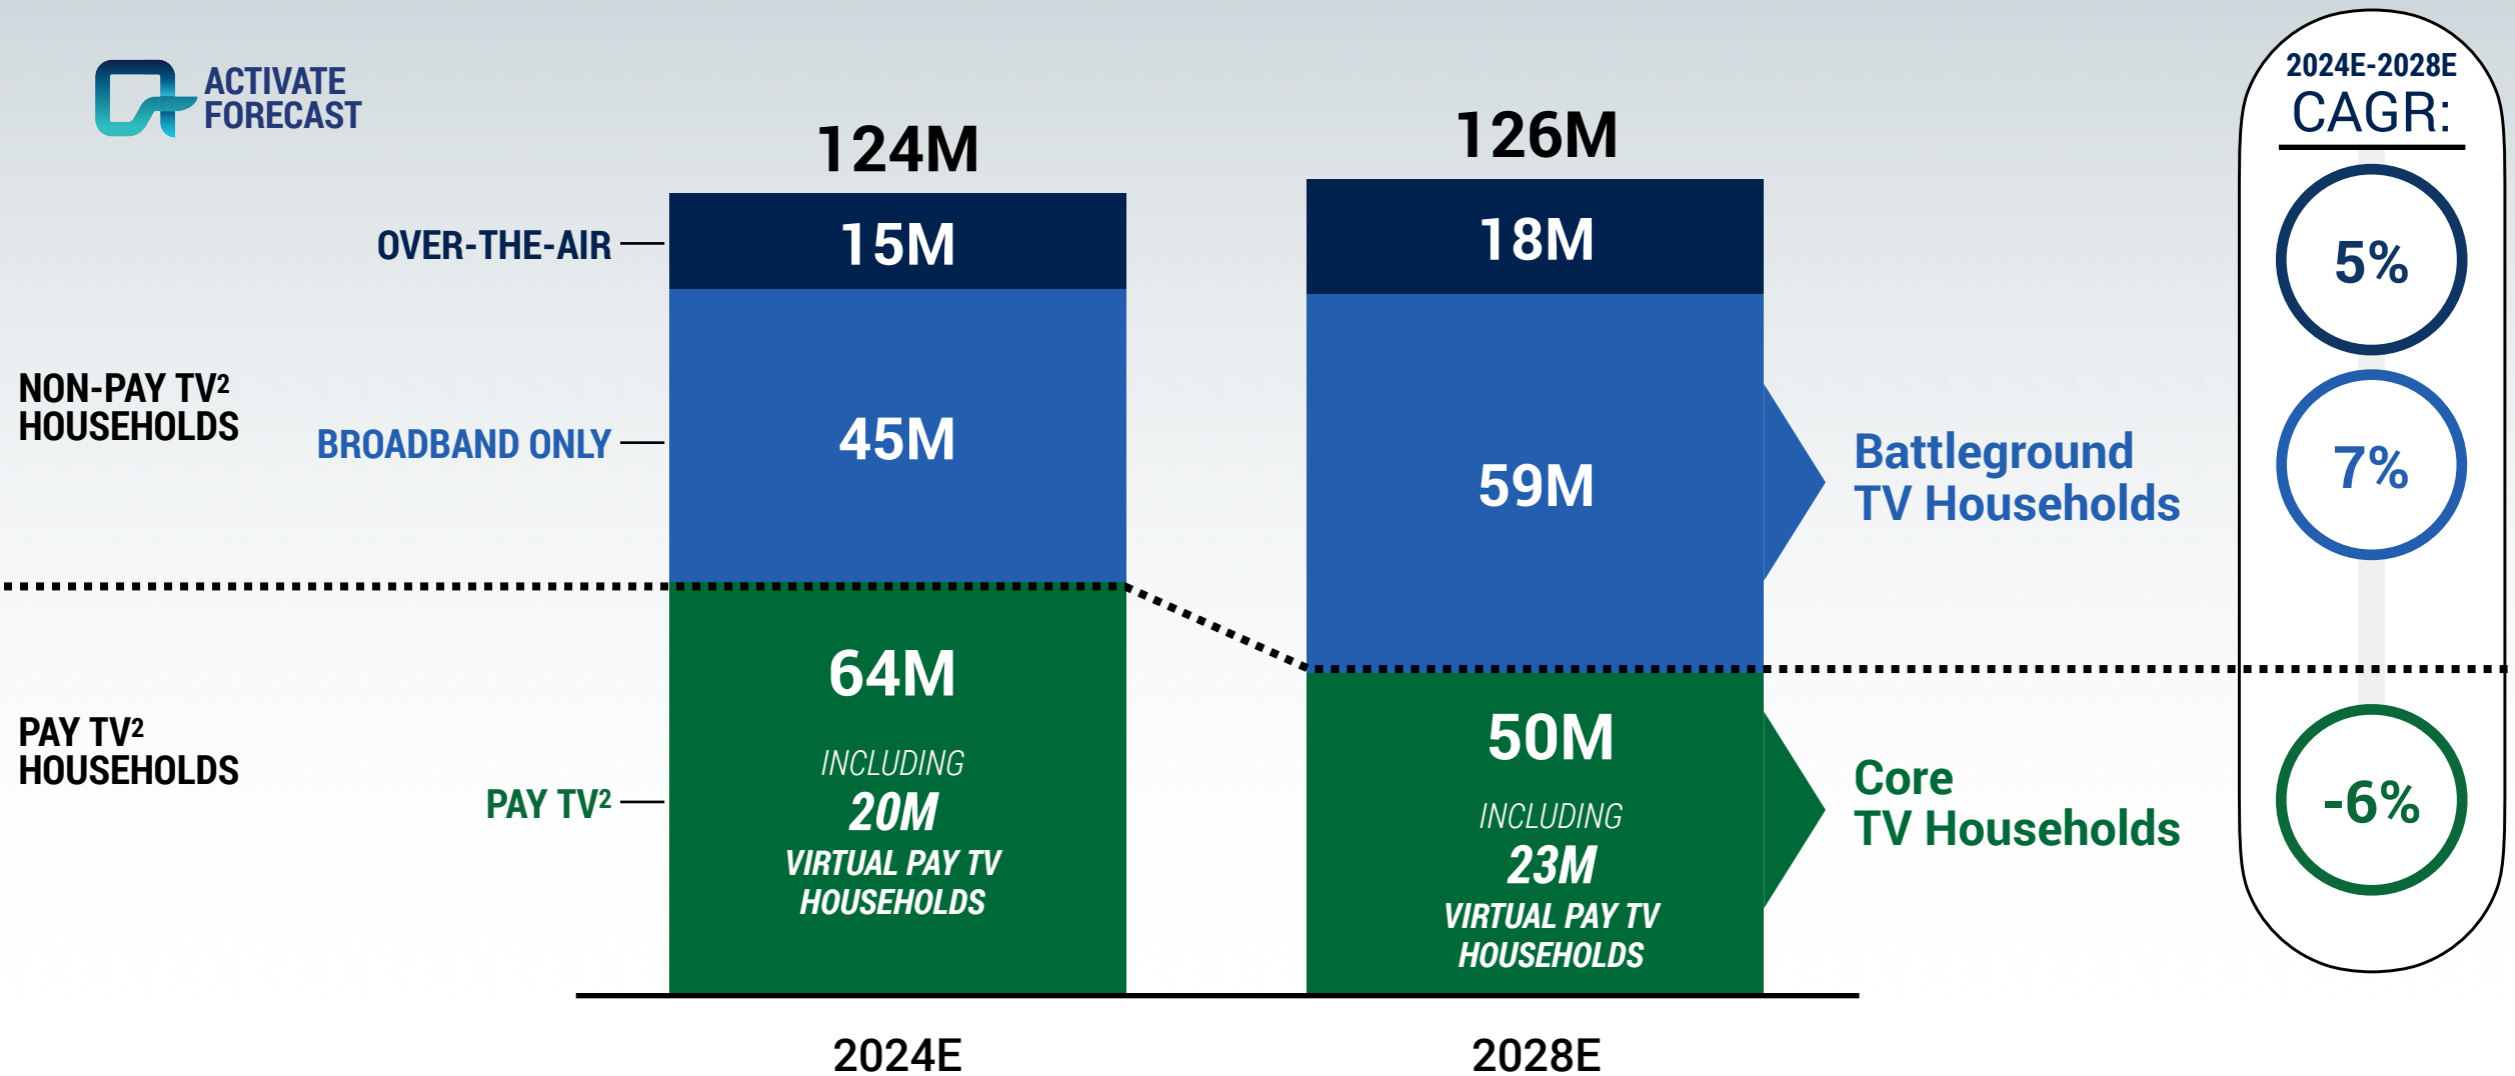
ACTIVATE FORECAST

124M

126M

2024E-2028E CAGR:

OVER-THE-AIR

15M

18M

5%

NON-PAY TV$^2$ HOUSEHOLDS

BROADBAND ONLY

45M

59M

Battleground TV Households

7%

PAY TV$^2$ HOUSEHOLDS

PAY TV$^2$

64M

INCLUDING

20M

VIRTUAL PAY TV HOUSEHOLDS

50M

INCLUDING

23M

VIRTUAL PAY TV HOUSEHOLDS

Core TV Households

-6%

2024E

2028E